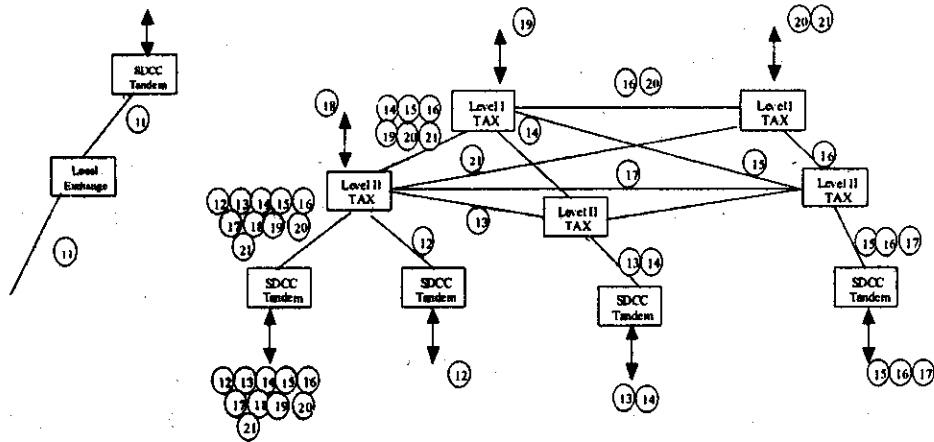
SDCC Tandem

11

Local Exchange

11

19

20 21

18

14 15 16 19 20 21

Level I TAX

16 20

Level I TAX

14

21

17

15

16

Level II TAX

Level II TAX

Level II TAX

12 13 14 15 16 17 18 19 20 21

13

12

13 14

15 16 17

SDCC Tandem

SDCC Tandem

SDCC Tandem

SDCC Tandem

12 13 14 15 16 17 18 19 20 21

12

13 14

15 16 17